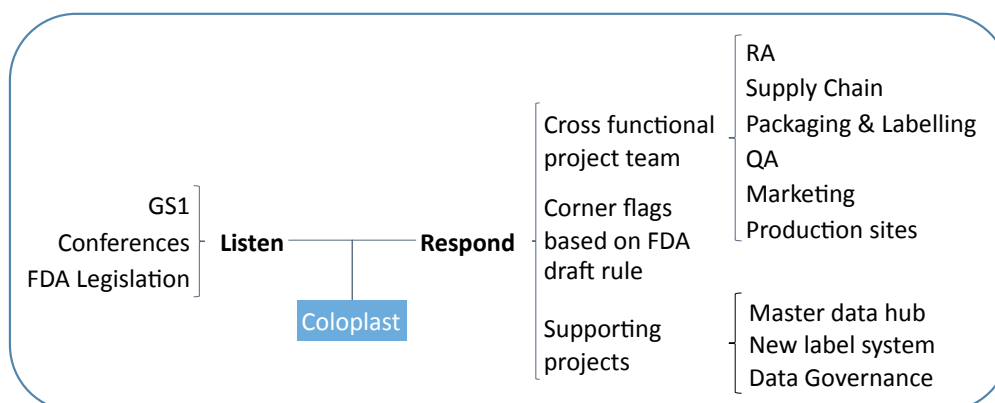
GS1
Conferences
FDA Legislation

Listen

Respond

Coloplast

Cross functional project team

Corner flags based on FDA draft rule

Supporting projects

RA
Supply Chain
Packaging & Labelling
QA
Marketing
Production sites

Master data hub
New label system
Data Governance